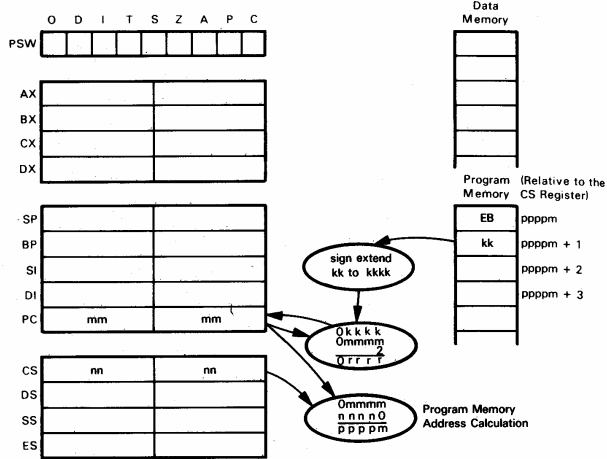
O D I T S Z A P C

PSW

AX
BX
CX
DX

SP
BP
SI
DI
PC

mm mm

CS

nn nn

DS
SS
ES

Data Memory

Program Memory (Relative to the CS Register)

EB pppppm
kk pppppm + 1
pppppm + 2
pppppm + 3

sign extend kk to kkkk

0kkkk
0mmmm
2
0rrrr

0mmmm
nnnn0
ppppm

Program Memory Address Calculation